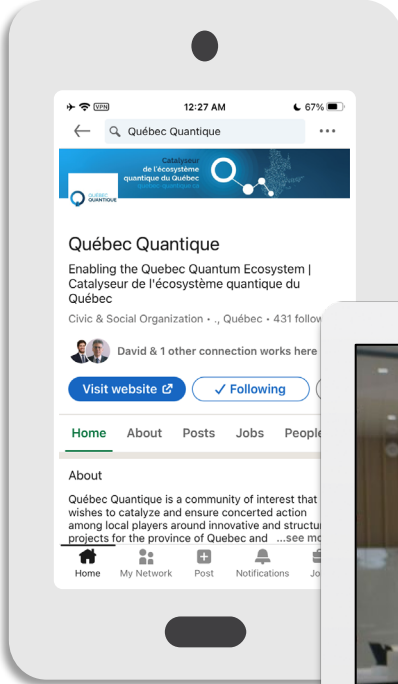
VPN 12:27 AM 67%

Québec Quantique

Catalyseur de l'écosystème quantique du Québec

QUÉBEC QUANTIQUE

Québec Quantique

Enabling the Quebec Quantum Ecosystem | Catalyseur de l'écosystème quantique du Québec

Civic & Social Organization • ., Québec • 431 follow

David & 1 other connection works here

Visit website

✓ Following

Home About Posts Jobs People

About

Québec Quantique is a community of interest that wishes to catalyze and ensure concerted action among local players around innovative and structur projects for the province of Quebec and ...see mo

Home My Network Post Notifications Jo